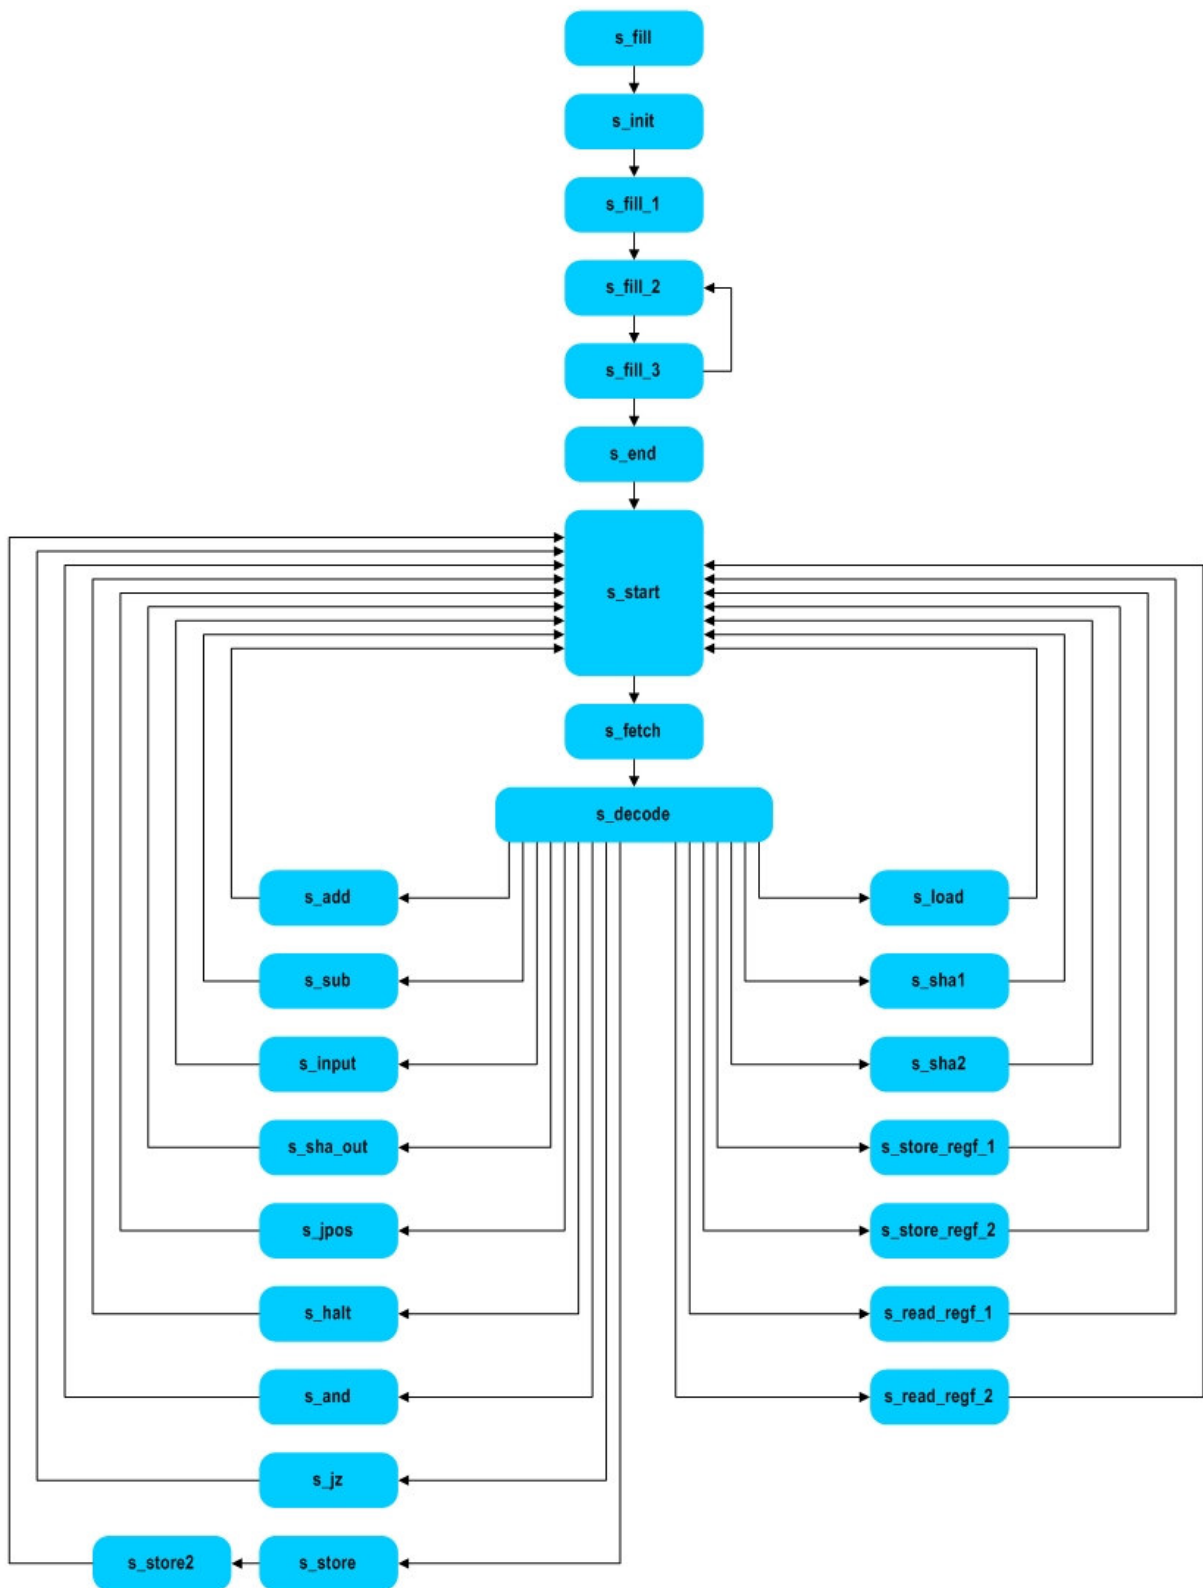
s_fill

s_init

s_fill_1

s_fill_2

s_fill_3

s_end

s_start

s_fetch

s_decode

s_add

s_sub

s_input

s_sha_out

s_jpos

s_halt

s_and

s_jz

s_store2

s_store

s_load

s_sha1

s_sha2

s_store_regf_1

s_store_regf_2

s_read_regf_1

s_read_regf_2